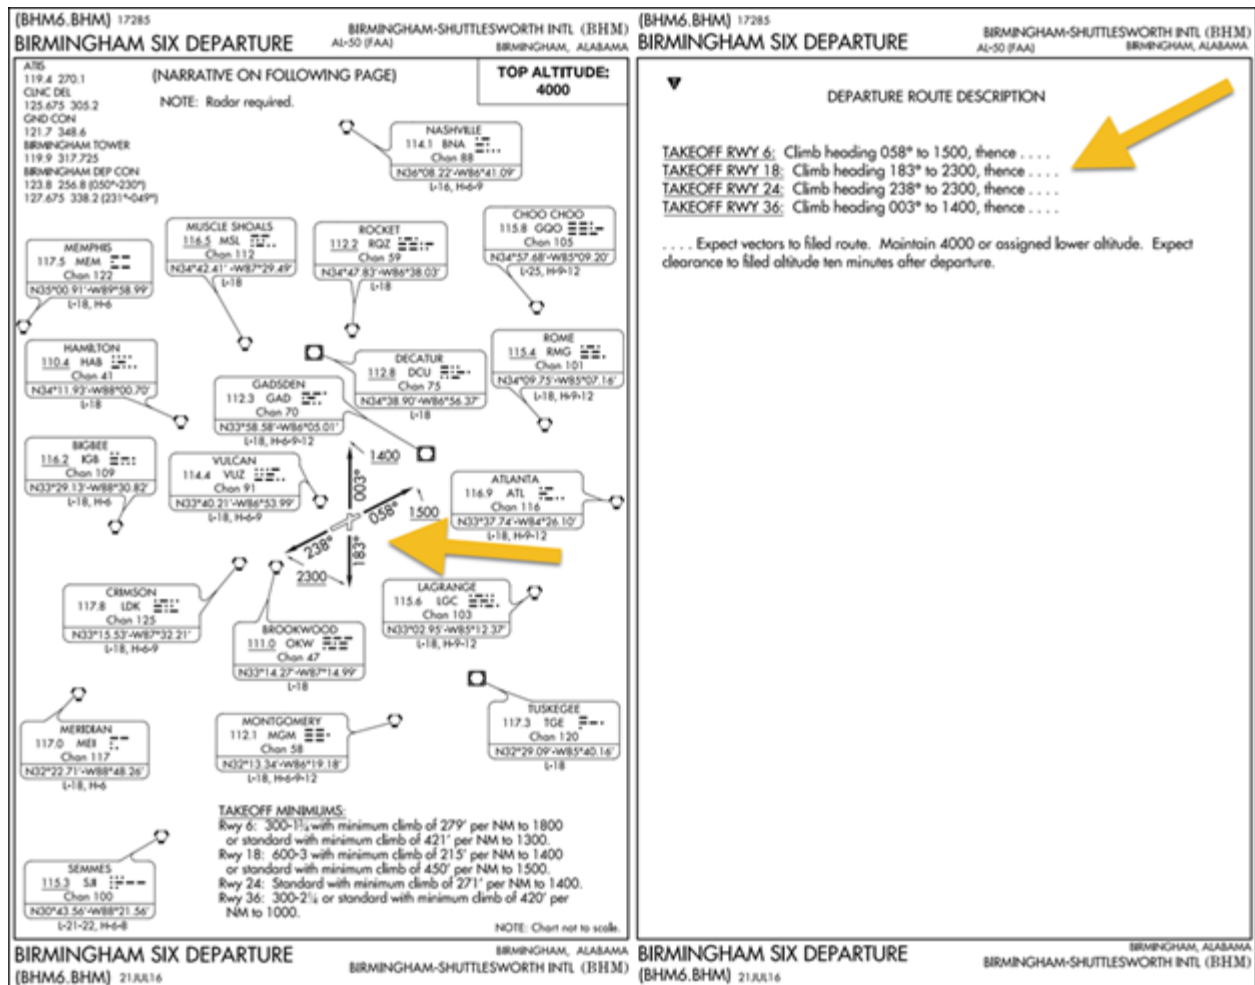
(BHM6.BHM) 17285
BIRMINGHAM SIX DEPARTURE
BIRMINGHAM-SHUTTLESWORTH INTL (BHM)
AL-50 (FAA)
BIRMINGHAM, ALABAMA

ATIS
119.4 270.1
CLNC DEL
125.675 305.2
GND CON
121.7 348.6
BIRMINGHAM TOWER
119.9 317.725
BIRMINGHAM DEP CON
123.8 256.8 (050°-230°)
127.675 338.2 (231°-049°)

(NARRATIVE ON FOLLOWING PAGE)

NOTE: Radar required.

TOP ALTITUDE:
4000

NASHVILLE
114.1 BNA
Chan 88
N36°08.22'-W86°41.09'
L-16, H-6-9

MUSCLE SHOALS
116.5 MSL
Chan 112
N34°42.41'-W87°29.49'
L-18

ROCKET
112.2 RQZ
Chan 59
N34°47.83'-W86°38.03'
L-18

CHOO CHOO
115.8 GQO
Chan 105
N34°57.68'-W85°09.20'
L-25, H-9-12

MEMPHIS
117.5 MEM
Chan 122
N35°00.91'-W89°58.99'
L-18, H-6

HAMILTON
110.4 HAB
Chan 41
N34°11.93'-W88°00.70'
L-18

DECATUR
112.8 DCU
Chan 75
N34°38.90'-W86°56.37'
L-18

ROME
115.4 RMG
Chan 101
N34°09.75'-W85°07.16'
L-18, H-9-12

GADSDEN
112.3 GAD
Chan 70
N33°58.58'-W86°05.01'
L-18, H-6-9-12

BIGBEE
116.2 IGB
Chan 109
N33°29.13'-W88°30.82'
L-18, H-6

VULCAN
114.4 VUZ
Chan 91
N33°40.21'-W86°53.99'
L-18, H-6-9

1400
003°
058°
1500
238°
183°
2300

ATLANTA
116.9 ATL
Chan 116
N33°37.74'-W84°26.10'
L-18, H-9-12

CRIMSON
117.8 LDK
Chan 125
N33°15.53'-W87°32.21'
L-18, H-6-9

BROOKWOOD
111.0 OKW
Chan 47
N33°14.27'-W87°14.99'
L-18

LAGRANGE
115.6 LGC
Chan 103
N33°02.95'-W85°12.37'
L-18, H-9-12

TUSKEGEE
117.3 TGE
Chan 120
N32°29.09'-W85°40.16'
L-18

MERIDIAN
117.0 MEI
Chan 117
N32°22.71'-W88°48.26'
L-18, H-6

MONTGOMERY
112.1 MGM
Chan 58
N32°13.34'-W86°19.18'
L-18, H-6-9-12

SEMMES
115.3 SJI
Chan 100
N30°43.56'-W88°21.56'
L-21-22, H-6-8

TAKEOFF MINIMUMS:
Rwy 6: 300-1¼ with minimum climb of 279' per NM to 1800 or standard with minimum climb of 421' per NM to 1300.
Rwy 18: 600-3 with minimum climb of 215' per NM to 1400 or standard with minimum climb of 450' per NM to 1500.
Rwy 24: Standard with minimum climb of 271' per NM to 1400.
Rwy 36: 300-2¼ or standard with minimum climb of 420' per NM to 1000.

NOTE: Chart not to scale.

BIRMINGHAM SIX DEPARTURE
(BHM6.BHM) 21JUL16
BIRMINGHAM, ALABAMA
BIRMINGHAM-SHUTTLESWORTH INTL (BHM)

(BHM6.BHM) 17285
BIRMINGHAM SIX DEPARTURE
BIRMINGHAM-SHUTTLESWORTH INTL (BHM)
AL-50 (FAA)
BIRMINGHAM, ALABAMA

DEPARTURE ROUTE DESCRIPTION

TAKEOFF RWY 6: Climb heading 058° to 1500, thence . . . .
TAKEOFF RWY 18: Climb heading 183° to 2300, thence . . . .
TAKEOFF RWY 24: Climb heading 238° to 2300, thence . . . .
TAKEOFF RWY 36: Climb heading 003° to 1400, thence . . . .

. . . . Expect vectors to filed route. Maintain 4000 or assigned lower altitude. Expect clearance to filed altitude ten minutes after departure.

BIRMINGHAM SIX DEPARTURE
(BHM6.BHM) 21JUL16
BIRMINGHAM, ALABAMA
BIRMINGHAM-SHUTTLESWORTH INTL (BHM)